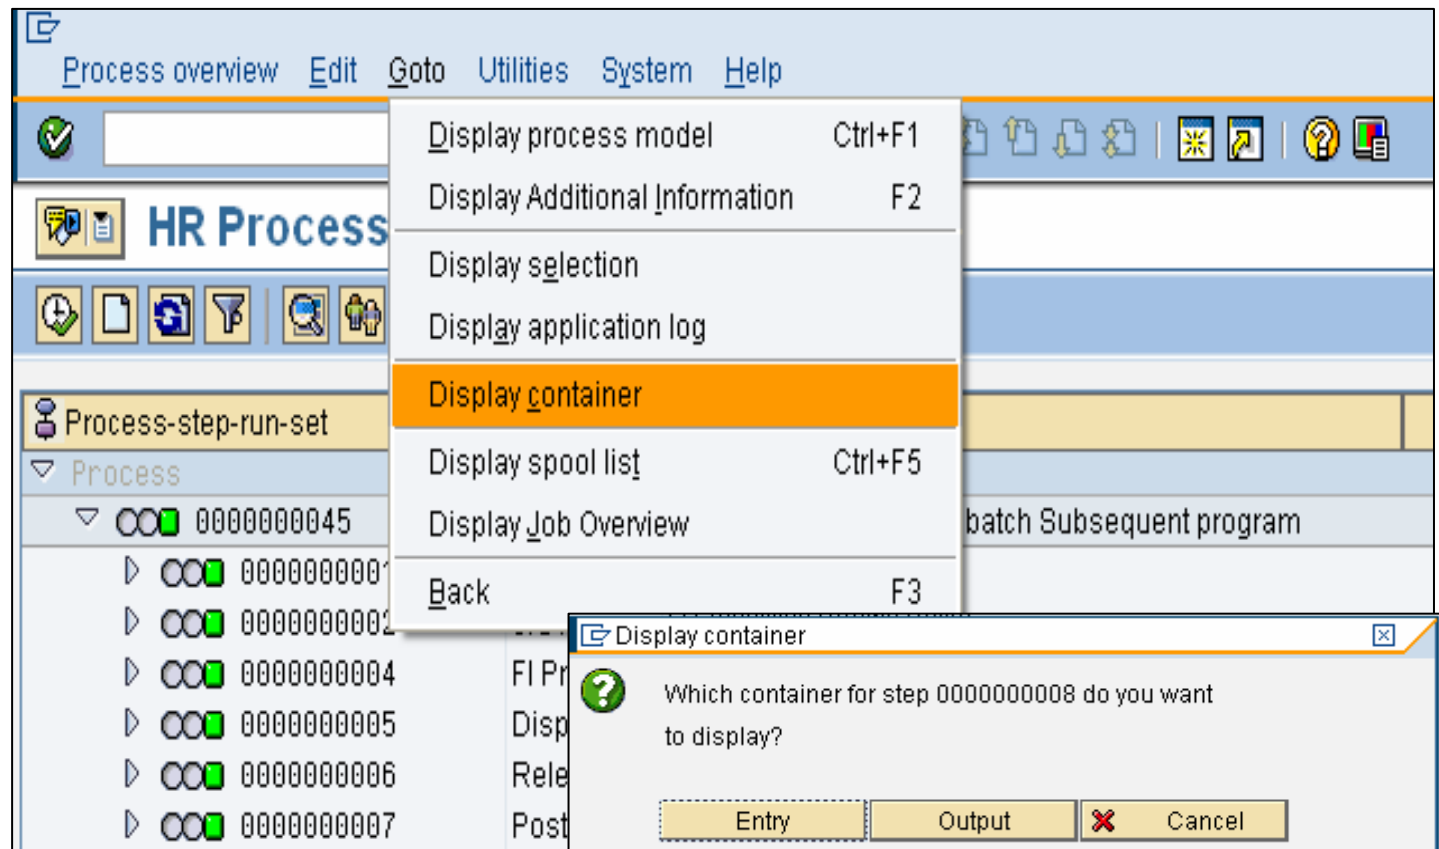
Process overview Edit Goto Utilities System Help

HR Process

Display process model Ctrl+F1
Display Additional Information F2
Display selection
Display application log
Display container
Display spool list Ctrl+F5
Display Job Overview
Back F3

Process-step-run-set
Process
0000000045 batch Subsequent program
000000000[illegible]
000000000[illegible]
0000000004 FI Pr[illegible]
0000000005 Disp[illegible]
0000000006 Rele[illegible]
0000000007 Post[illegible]

Display container
Which container for step 0000000008 do you want to display?
Entry Output Cancel